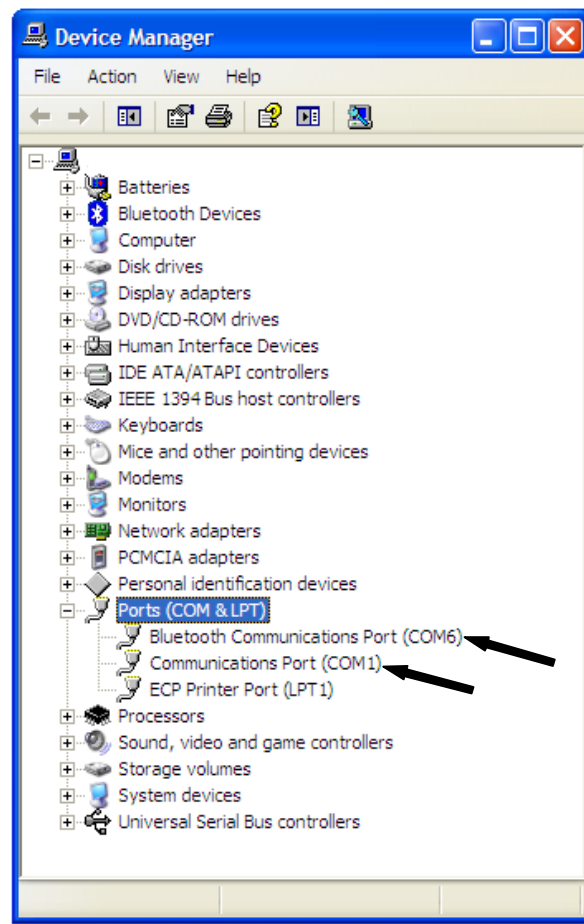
Device Manager

File Action View Help

Batteries
Bluetooth Devices
Computer
Disk drives
Display adapters
DVD/CD-ROM drives
Human Interface Devices
IDE ATA/ATAPI controllers
IEEE 1394 Bus host controllers
Keyboards
Mice and other pointing devices
Modems
Monitors
Network adapters
PCMCIA adapters
Personal identification devices
Ports (COM & LPT)
Bluetooth Communications Port (COM6)
Communications Port (COM1)
ECP Printer Port (LPT1)
Processors
Sound, video and game controllers
Storage volumes
System devices
Universal Serial Bus controllers